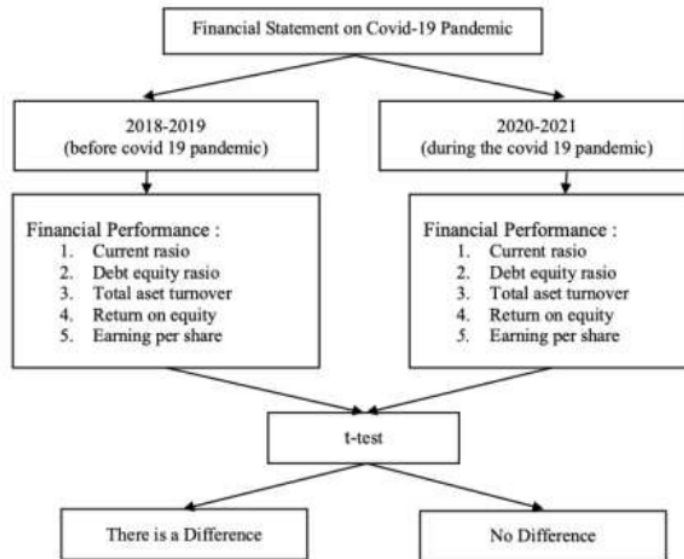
Financial Statement on Covid-19 Pandemic

2018-2019
(before covid 19 pandemic)

2020-2021
(during the covid 19 pandemic)

Financial Performance :
1. Current rasio
2. Debt equity rasio
3. Total aset turnover
4. Return on equity
5. Earning per share

Financial Performance :
1. Current rasio
2. Debt equity rasio
3. Total aset turnover
4. Return on equity
5. Earning per share

t-test

There is a Difference

No Difference